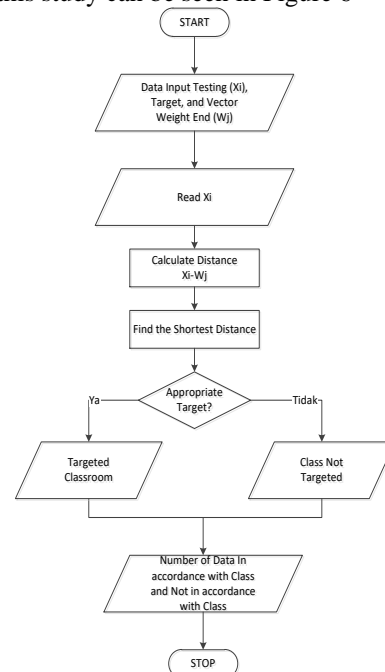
this study can be seen in Figure 6

START

Data Input Testing (Xi), Target, and Vector Weight End (Wj)

Read Xi

Calculate Distance Xi-Wj

Find the Shortest Distance

Appropriate Target?

Ya

Tidak

Targeted Classroom

Class Not Targeted

Number of Data In accordance with Class and Not in accordance with Class

STOP